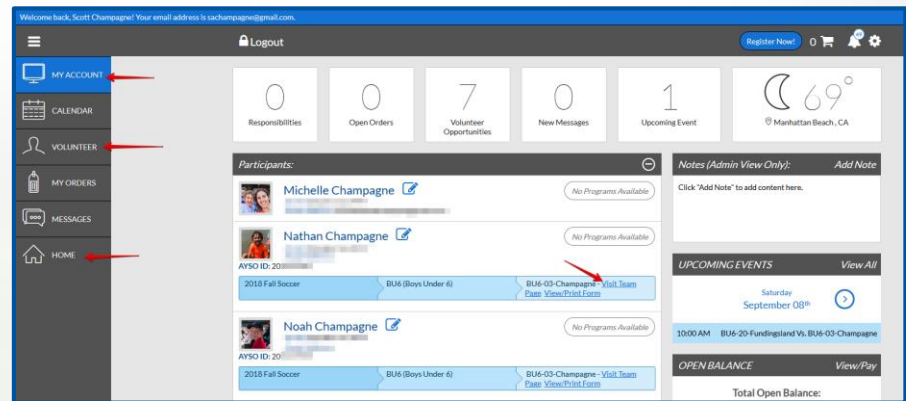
Welcome back, Scott Champagne! Your email address is sachampagne@gmail.com.

Logout

Register Now! 0

MY ACCOUNT

CALENDAR

VOLUNTEER

MY ORDERS

MESSAGES

HOME

0
Responsibilities

0
Open Orders

7
Volunteer Opportunities

0
New Messages

1
Upcoming Event

69°
Manhattan Beach, CA

Participants:

Michelle Champagne
No Programs Available

Nathan Champagne
No Programs Available
AYSO ID: 20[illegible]

| 2018 Fall Soccer | BU6 (Boys Under 6) | BU6-03-Champagne - Visit Team Page View/Print Form |
|---|---|---|

Noah Champagne
No Programs Available
AYSO ID: 20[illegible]

| 2018 Fall Soccer | BU6 (Boys Under 6) | BU6-03-Champagne - Visit Team Page View/Print Form |
|---|---|---|

Notes (Admin View Only): Add Note
Click "Add Note" to add content here.

UPCOMING EVENTS View All
Saturday
September 08th
10:00 AM BU6-20-Fundingsland Vs. BU6-03-Champagne

OPEN BALANCE View/Pay
Total Open Balance: